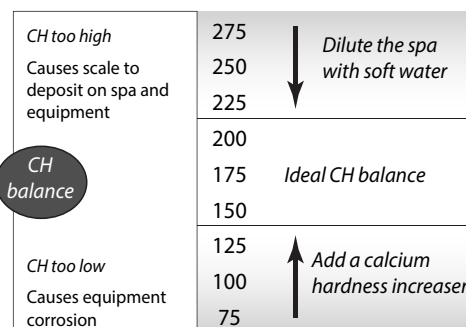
CH too high

Causes scale to deposit on spa and equipment

CH balance

CH too low

Causes equipment corrosion

| | |
|---|---|
| 275 | Dilute the spa with soft water |
| 250 | |
| 225 | |
| 200 | Ideal CH balance |
| 175 | |
| 150 | |
| 125 | Add a calcium hardness increaser |
| 100 | |
| 75 | |